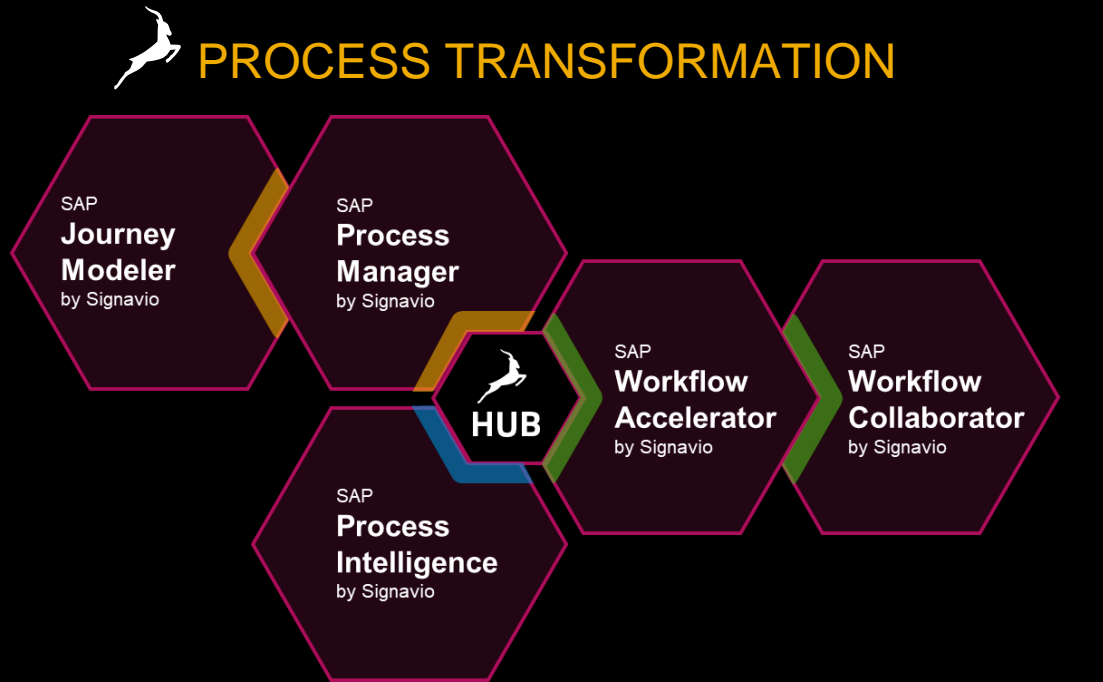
PROCESS TRANSFORMATION

SAP
Journey Modeler
by Signavio

SAP
Process Manager
by Signavio

HUB

SAP
Workflow Accelerator
by Signavio

SAP
Workflow Collaborator
by Signavio

SAP
Process Intelligence
by Signavio